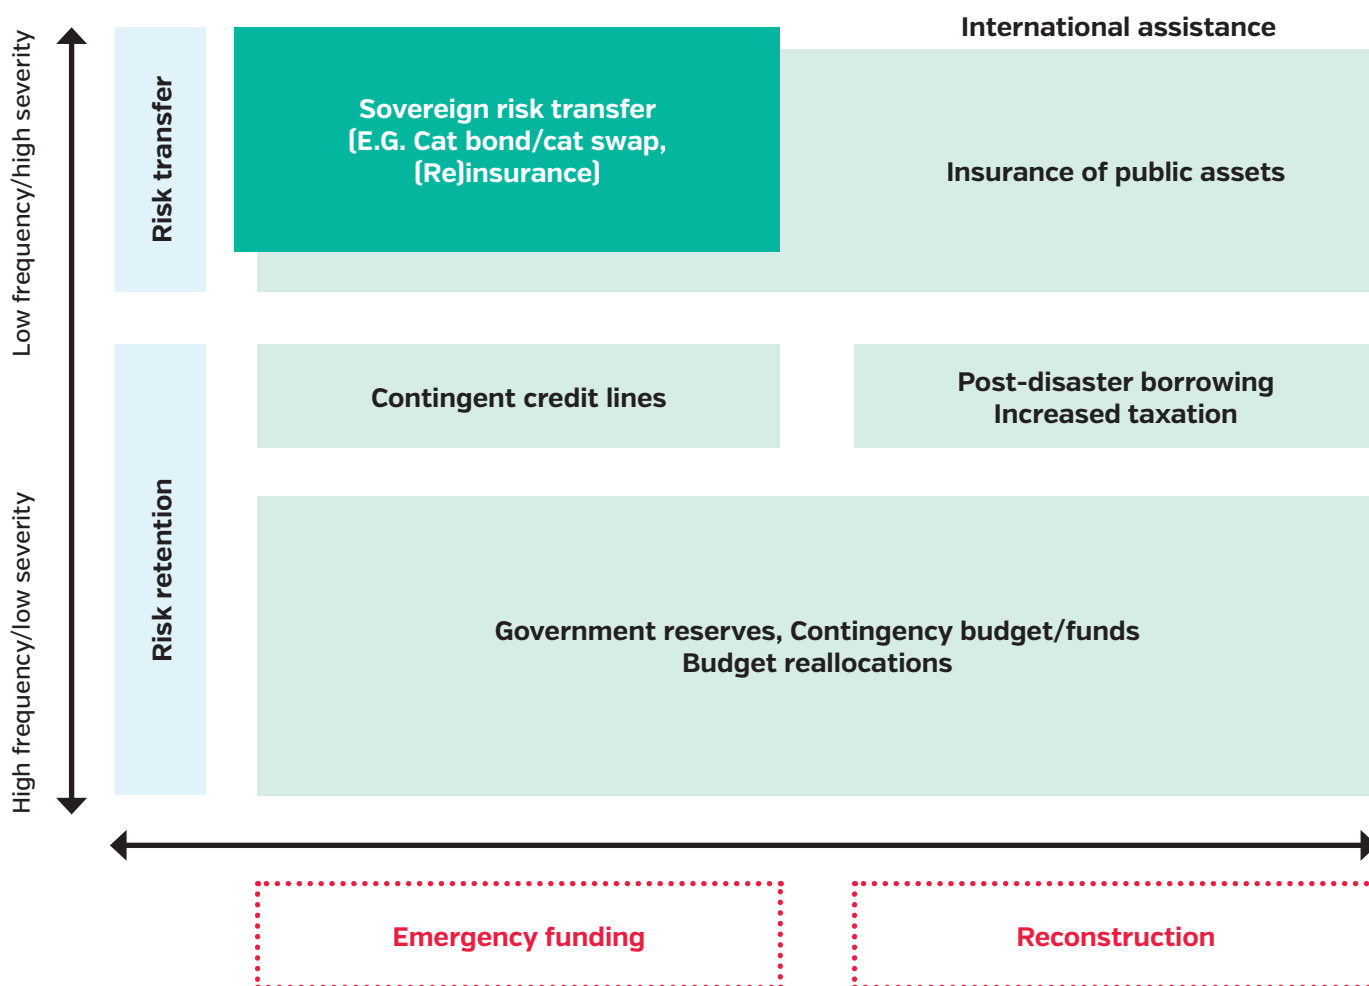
Low frequency/high severity

High frequency/low severity

Risk transfer

Risk retention

Sovereign risk transfer (E.G. Cat bond/cat swap, (Re)insurance)

International assistance

Insurance of public assets

Contingent credit lines

Post-disaster borrowing
Increased taxation

Government reserves, Contingency budget/funds
Budget reallocations

Emergency funding

Reconstruction